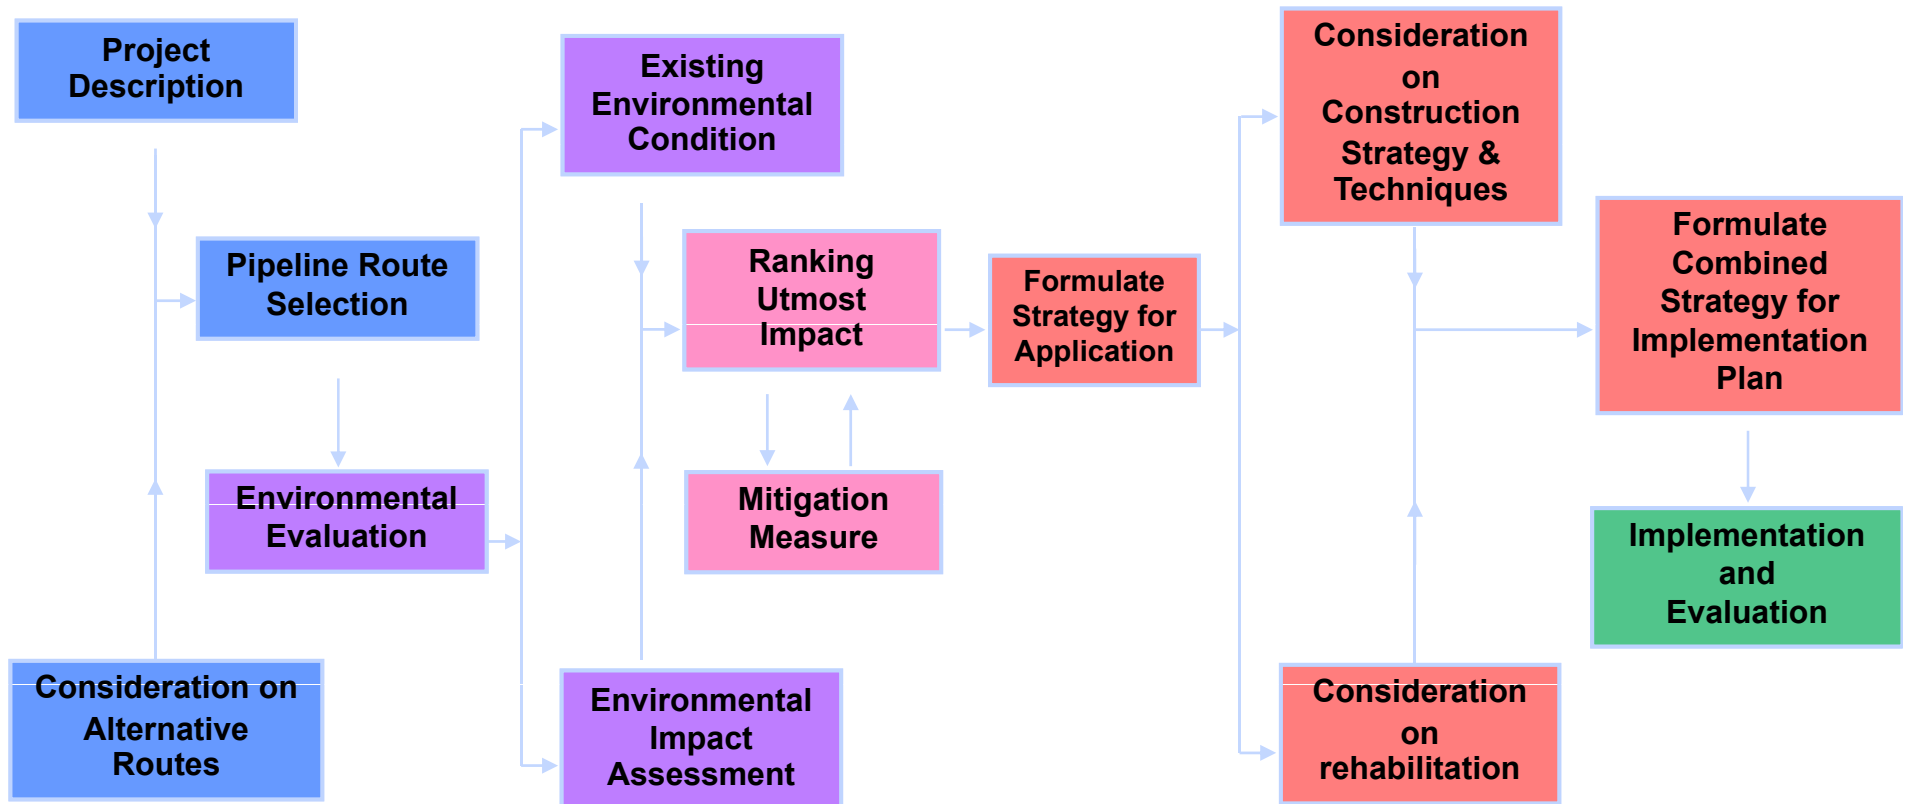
Project Description

Pipeline Route Selection

Environmental Evaluation

Consideration on Alternative Routes

Existing Environmental Condition

Ranking Utmost Impact

Mitigation Measure

Environmental Impact Assessment

Formulate Strategy for Application

Consideration on Construction Strategy & Techniques

Consideration on rehabilitation

Formulate Combined Strategy for Implementation Plan

Implementation and Evaluation